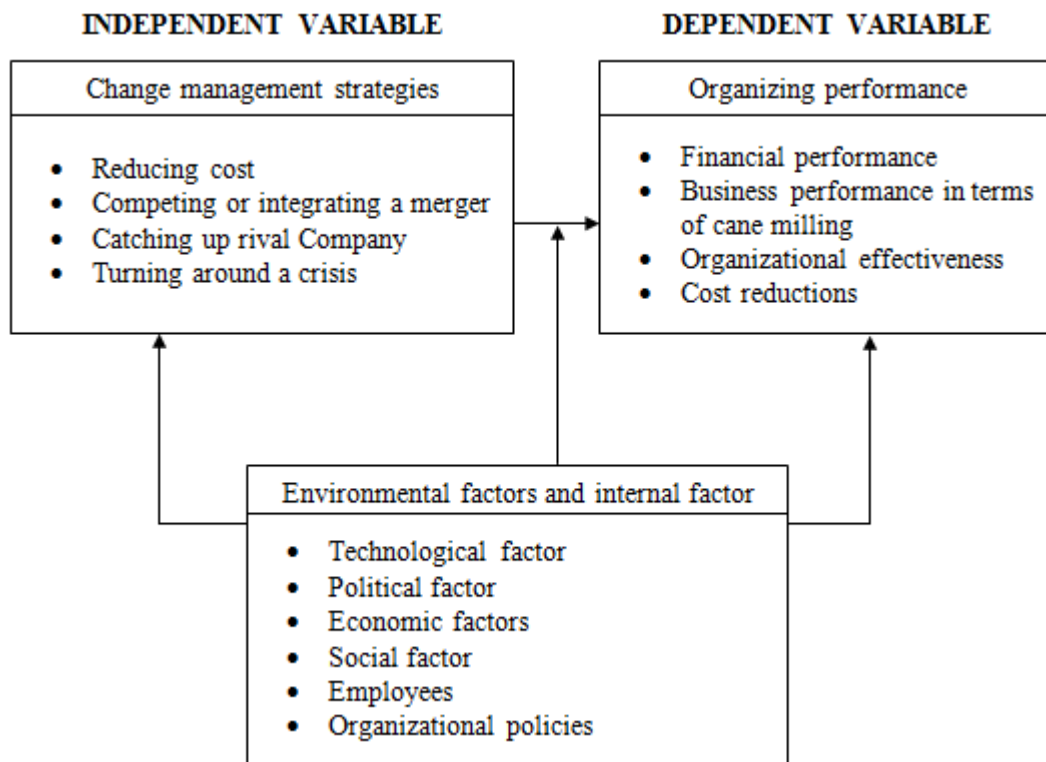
INDEPENDENT VARIABLE

Change management strategies

- Reducing cost
- Competing or integrating a merger
- Catching up rival Company
- Turning around a crisis

DEPENDENT VARIABLE

Organizing performance

- Financial performance
- Business performance in terms of cane milling
- Organizational effectiveness
- Cost reductions

Environmental factors and internal factor

- Technological factor
- Political factor
- Economic factors
- Social factor
- Employees
- Organizational policies